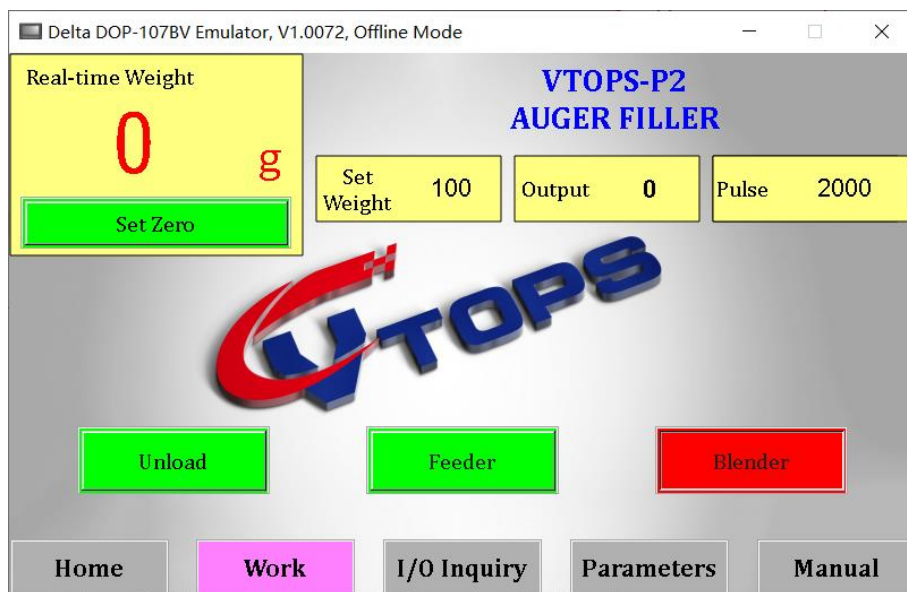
Delta DOP-107BV Emulator, V1.0072, Offline Mode

Real-time Weight

0

g

Set Zero

VTOPS-P2
AUGER FILLER

Set Weight 100

Output 0

Pulse 2000

VTOPS

Unload

Feeder

Blender

Home

Work

I/O Inquiry

Parameters

Manual